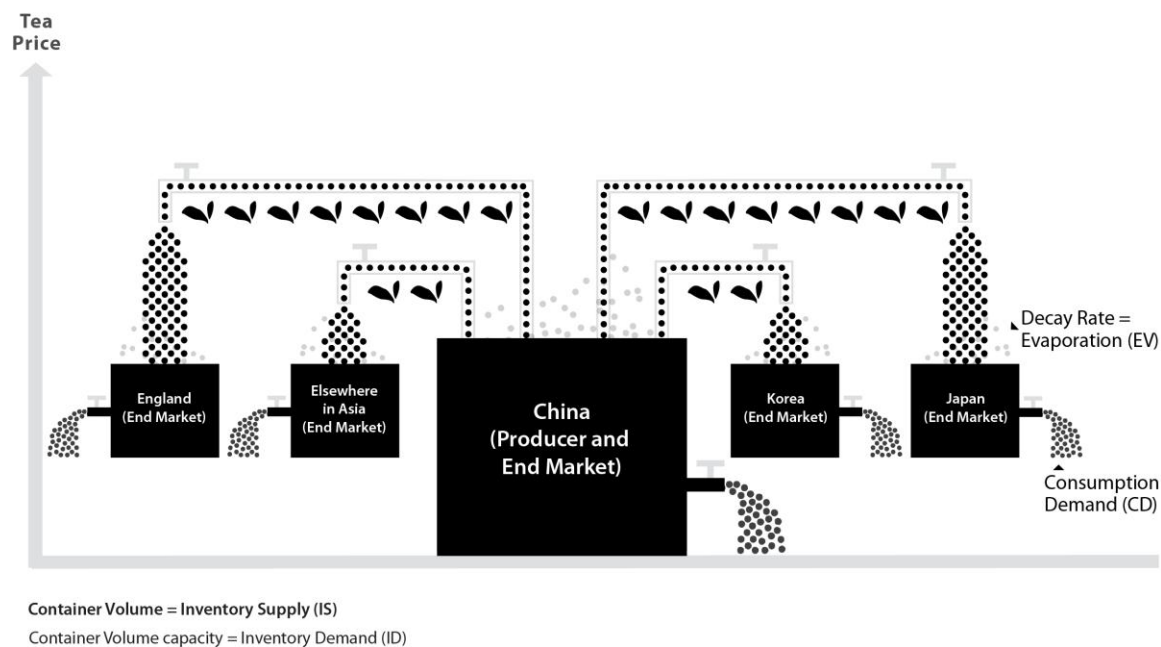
Tea Price

Decay Rate = Evaporation (EV)

England (End Market)

Elsewhere in Asia (End Market)

China (Producer and End Market)

Korea (End Market)

Japan (End Market)

Consumption Demand (CD)

Container Volume = Inventory Supply (IS)

Container Volume capacity = Inventory Demand (ID)